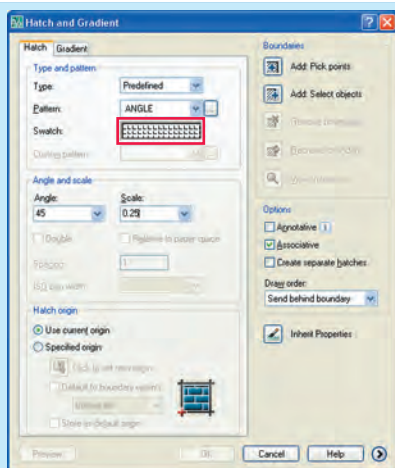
Hatch and Gradient

Hatch | Gradient

Type and pattern

Type: Predefined

Pattern: ANGLE

Swatch:

Custom pattern:

Angle and scale

Angle: 45

Scale: 0.25

Double

Relative to paper space

Spacing: 1

ISO pen width:

Hatch origin

Use current origin

Specified origin

Click to set new origin

Default to boundary extents

Bottom left

Store as default origin

Boundaries

Add: Pick points

Add: Select objects

Remove boundaries

Recreate boundary

View Selections

Options

Annotative

Associative

Create separate hatches

Draw order:

Send behind boundary

Inherit Properties

Preview

OK

Cancel

Help